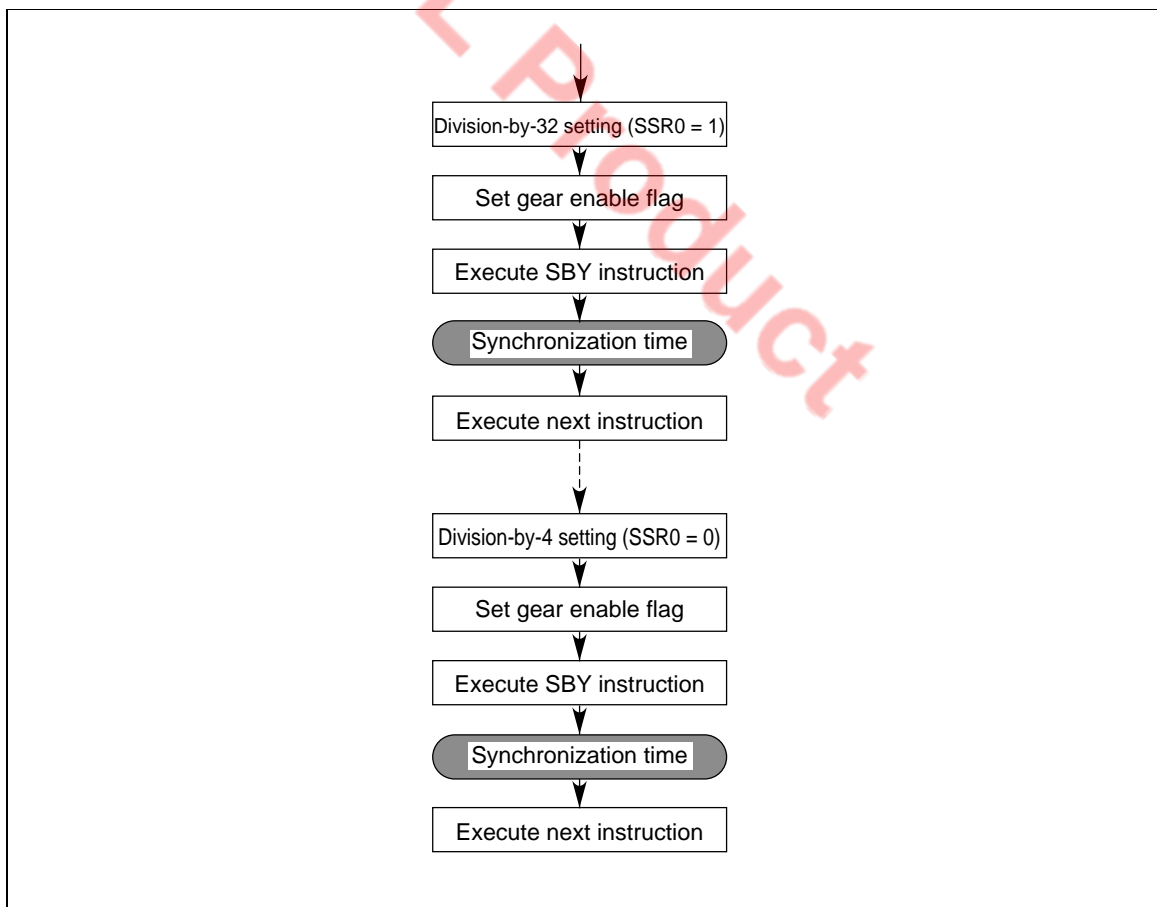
Division-by-32 setting (SSR0 = 1)

Set gear enable flag

Execute SBY instruction

Synchronization time

Execute next instruction

Division-by-4 setting (SSR0 = 0)

Set gear enable flag

Execute SBY instruction

Synchronization time

Execute next instruction

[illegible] Product